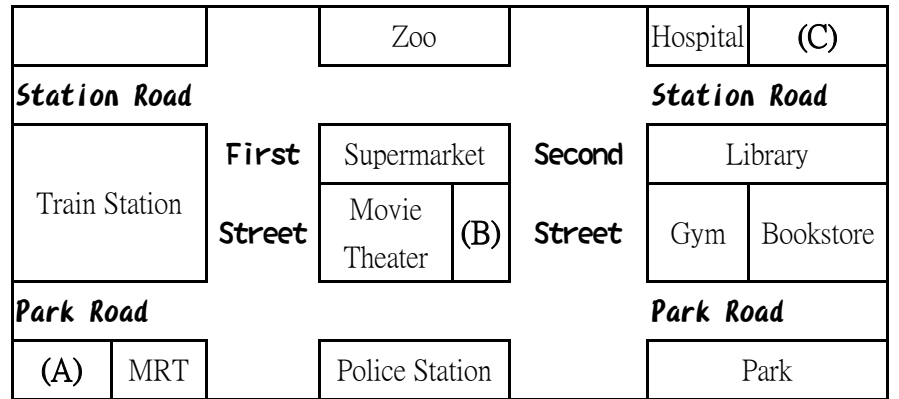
Zoo

Hospital (C)

Station Road

Station Road

First Street

Supermarket

Second Street

Library

Train Station

Movie Theater

(B)

Gym

Bookstore

Park Road

Park Road

(A)

MRT

Police Station

Park